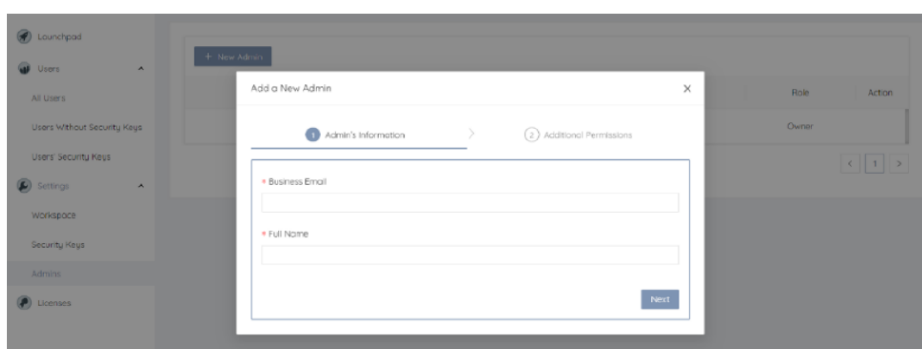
Launchpad

Users

All Users

Users Without Security Keys

Users' Security Keys

Settings

Workspace

Security Keys

Admins

Licenses

+ New Admin

Role

Action

Owner

< 1 >

Add a New Admin

×

1 Admin's Information

2 Additional Permissions

* Business Email

* Full Name

Next